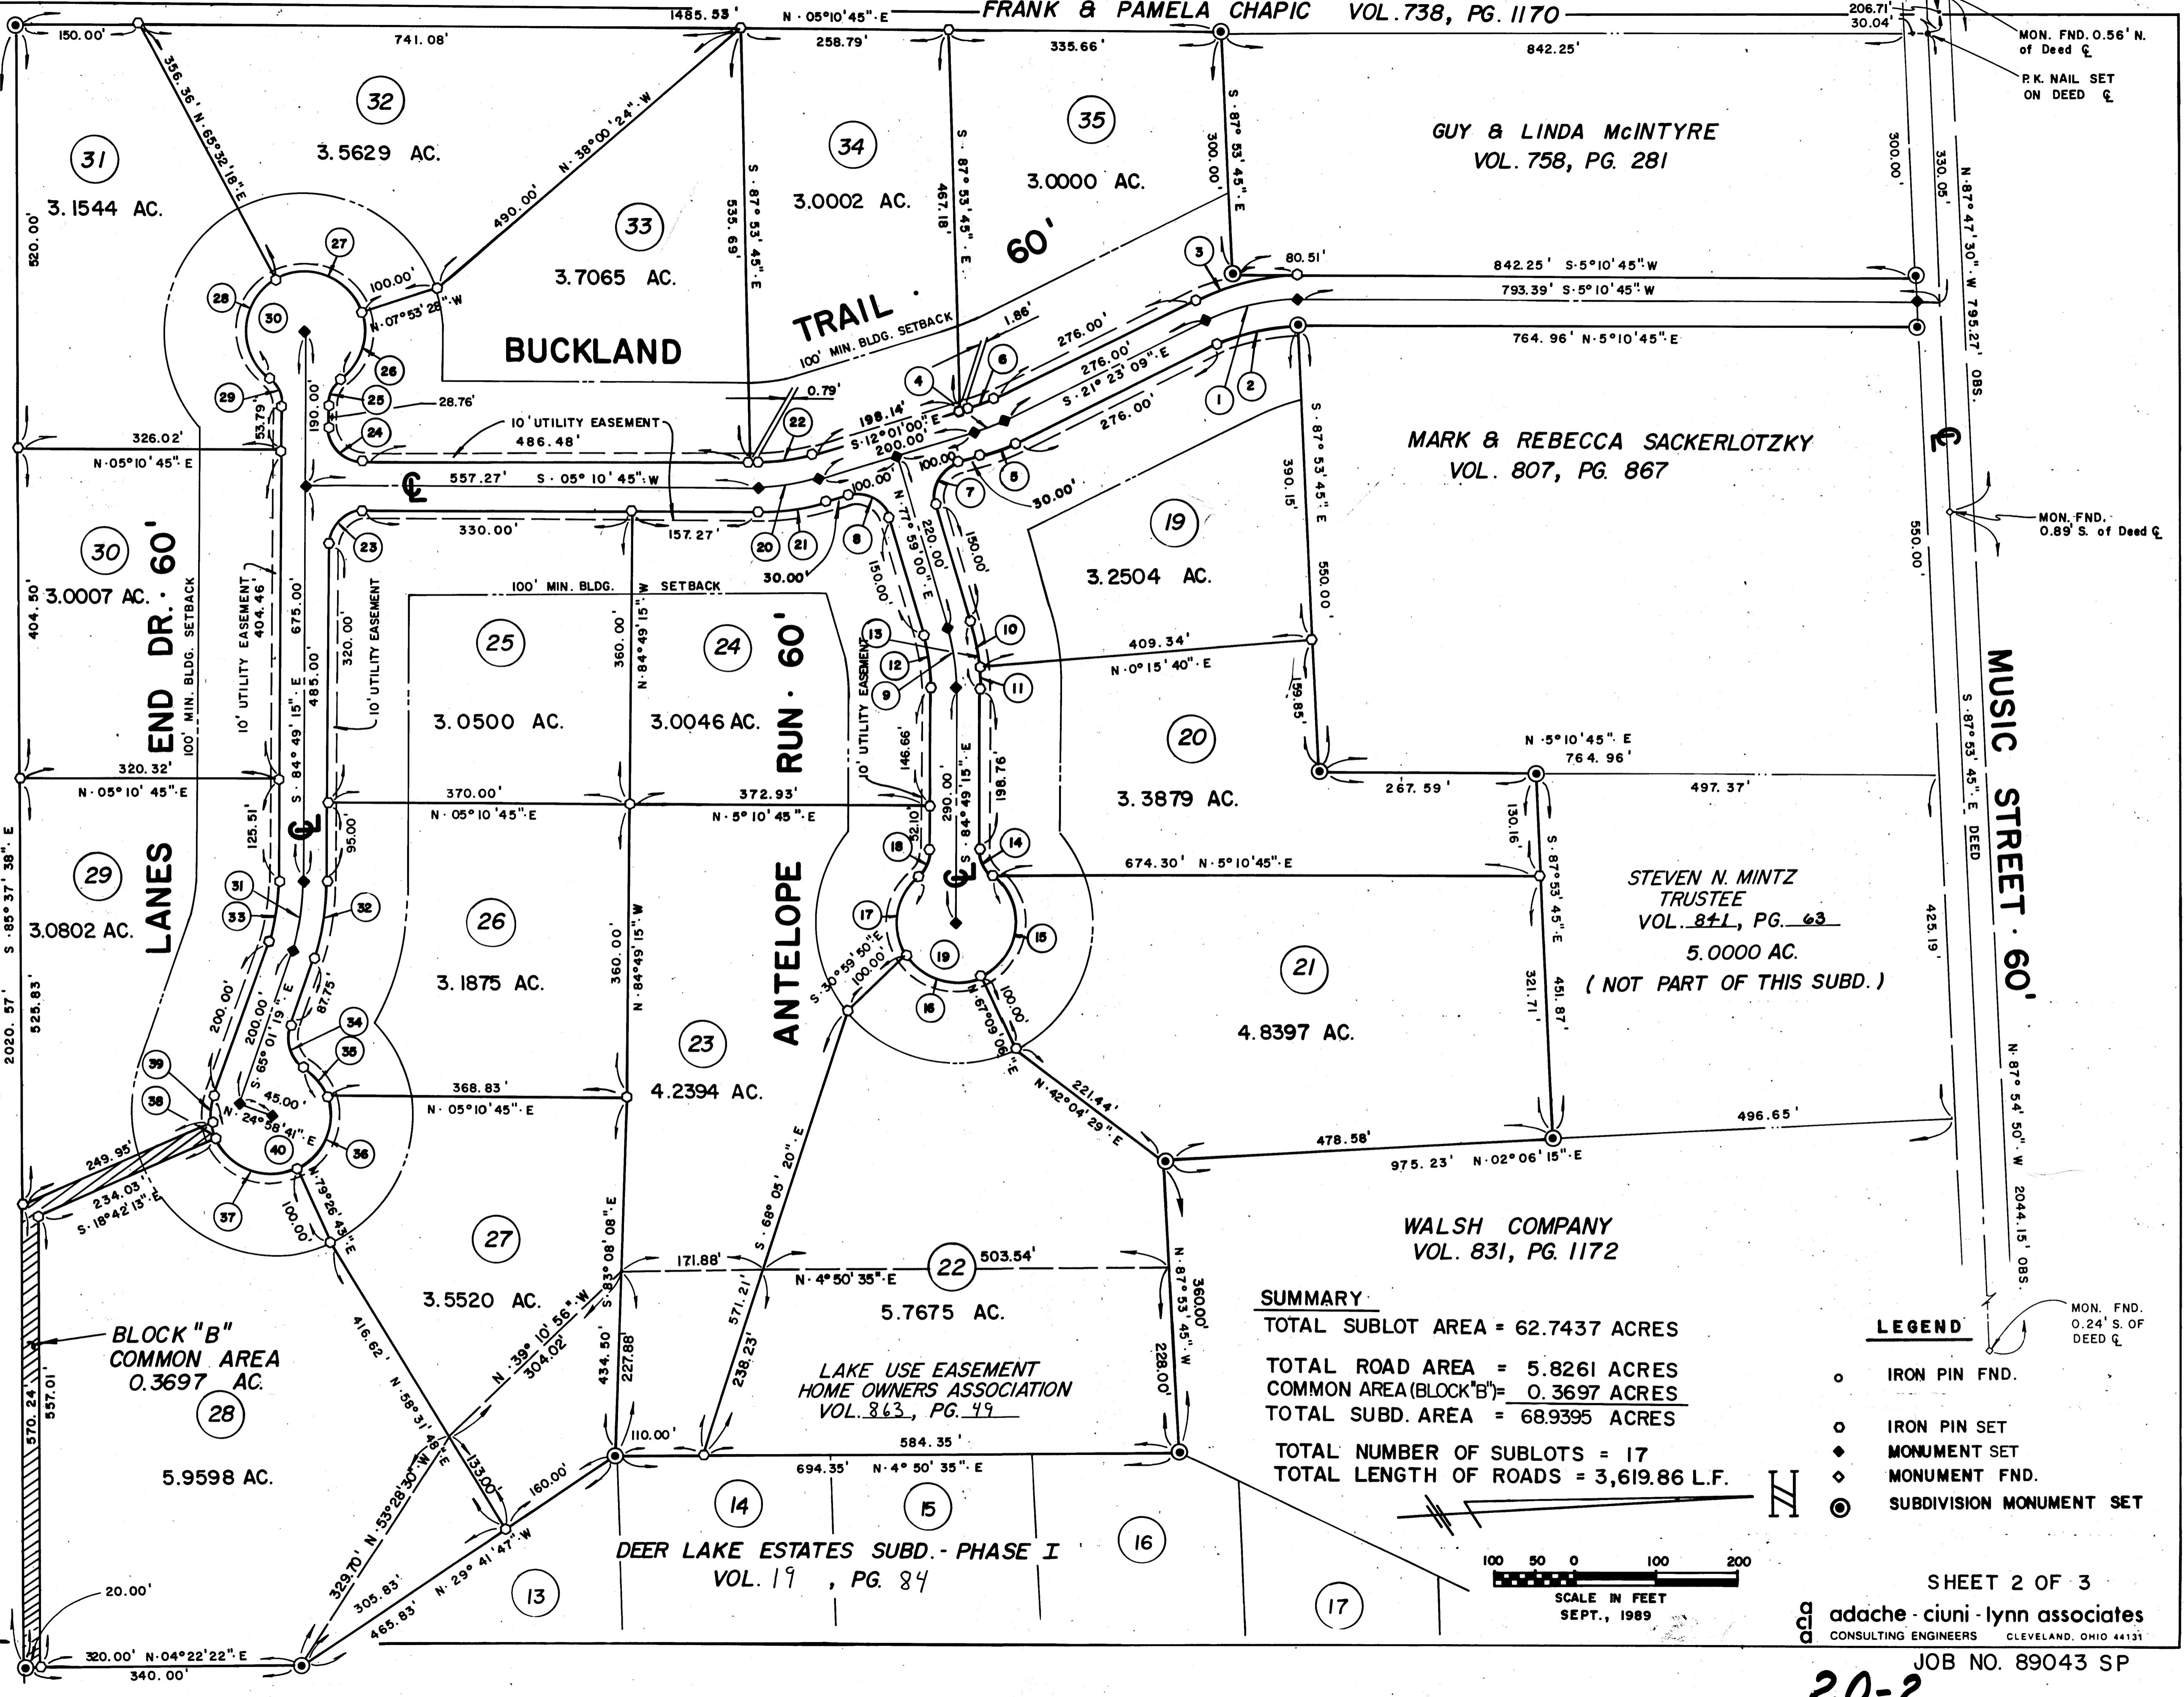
FRANK & PAMELA CHAPIC VOL. 738, PG. 1170

1485.53' N·05°10'45"·E
150.00' 741.08' 258.79' 335.66' 842.25'
206.71' 30.04'
MON. FND. 0.56' N. of Deed ℄
P.K. NAIL SET ON DEED ℄

GUY & LINDA McINTYRE
VOL. 758, PG. 281

31
3.1544 AC.
32
3.5629 AC.
33
3.7065 AC.
34
3.0002 AC.
35
3.0000 AC.

356.36' N.65°32'18"E
490.00' N.38°00'24"W
535.69' S.87°53'45"E
467.18' S.87°53'45"E
300.00' S.87°53'45"E
300.00' 330.05' N.87°47'30"W 795.27' OBS.
520.00'

BUCKLAND TRAIL 60'
100' MIN. BLDG. SETBACK
100.00' N.07°53'28"W
1.86'
0.79'
28.76'
80.51'
842.25' S·5°10'45"·W
793.39' S·5°10'45"·W
764.96' N·5°10'45"·E
276.00'
276.00' S·21°23'09"·E
276.00'
198.14' S·12°01'00"·E
200.00'
10' UTILITY EASEMENT
486.48'
326.02'
N·05°10'45"·E
53.79'
190.00'
557.27' S·05°10'45"·W
330.00'
157.27'
100.00'
100.00'
30.00'
30.00'
1 2 3 4 5 6 7 8 20 21 22 23 24 25 26 27 28 29 30

MARK & REBECCA SACKERLOTZKY
VOL. 807, PG. 867

19
3.2504 AC.
390.15' S·87°53'45"E
550.00'
550.00'

30
3.0007 AC.
404.50'
LANES END DR. 60'
100' MIN. BLDG. SETBACK
10' UTILITY EASEMENT 404.46'
675.00'
S·84°49'15"·E 485.00'
320.00'
10' UTILITY EASEMENT
100' MIN. BLDG. SETBACK

25
3.0500 AC.
360.00' N·84°49'15"·W
24
3.0046 AC.
ANTELOPE RUN 60'
10' UTILITY EASEMENT
150.00' N.77°59'00"E 220.00' 150.00'
13 12 9 10 11
409.34' N·0°15'40"·E
159.85'
20
3.3879 AC.
146.66'
290.00' S·84°49'15"·E
198.76'

MUSIC STREET 60'
℄
MON. FND. 0.89' S. of Deed ℄
S·87°53'45"·E DEED
425.19'
N·87°54'50"·W 2044.15' OBS.

320.32'
N·05°10'45"·E
370.00' N·05°10'45"·E
372.93' N·5°10'45"·E
N·5°10'45"·E 764.96'
267.59'
497.37'
130.16'
125.51'
95.00'
32.10'
14
674.30' N·5°10'45"·E

29
3.0802 AC.
S·85°37'38"·E 2020.57'
525.83'
31 32 33
26
3.1875 AC.
360.00' N·84°49'15"·W
18
17
19
15
16
S·30°59'50"E 100.00'
N·67°09'06"E 100.00'

STEVEN N. MINTZ
TRUSTEE
VOL. 841, PG. 63
5.0000 AC.
( NOT PART OF THIS SUBD. )
S·87°53'45"E
451.87'
321.71'

21
4.8397 AC.
221.44' N·42°04'29"·E
478.58'
975.23' N·02°06'15"·E
496.65'

200.00' 200.00'
S·65°01'19"·E
87.75'
34 35 39 38 36 37 40
45.00'
N·24°38'41"·E
368.83' N·05°10'45"·E
23
4.2394 AC.
S·68°05'20"·E
249.95'
234.03' S·18°42'13"E
100.00'
N.79°26'43"E

27
3.5520 AC.
416.62' N·58°31'48"E
N·39°10'56"W 304.02'
S·83°08'08"E 434.50' 227.88'
171.88'
N·4°50'35"·E
22
5.7675 AC.
503.54'
571.21' 238.23'
360.00' N·87°53'45"·W 228.00'

WALSH COMPANY
VOL. 831, PG. 1172

BLOCK "B"
COMMON AREA
0.3697 AC.
28
5.9598 AC.
570.24' 557.01'

LAKE USE EASEMENT
HOME OWNERS ASSOCIATION
VOL. 863, PG. 49

SUMMARY
TOTAL SUBLOT AREA = 62.7437 ACRES
TOTAL ROAD AREA = 5.8261 ACRES
COMMON AREA (BLOCK"B") = 0.3697 ACRES
TOTAL SUBD. AREA = 68.9395 ACRES
TOTAL NUMBER OF SUBLOTS = 17
TOTAL LENGTH OF ROADS = 3,619.86 L.F.

LEGEND
IRON PIN FND.
IRON PIN SET
MONUMENT SET
MONUMENT FND.
SUBDIVISION MONUMENT SET

MON. FND. 0.24' S. OF DEED ℄

110.00'
584.35'
694.35' N·4°50'35"·E
133.00'
160.00'
N·53°28'30"W 329.70'
305.83'
N·29°41'47"W 465.83'
20.00'
320.00' N·04°22'22"·E
340.00'

14 15 16 13 17
DEER LAKE ESTATES SUBD. - PHASE I
VOL. 19 , PG. 84

100 50 0 100 200
SCALE IN FEET
SEPT., 1989

SHEET 2 OF 3
adache - ciuni - lynn associates
CONSULTING ENGINEERS CLEVELAND, OHIO 44131
JOB NO. 89043 SP
20-2